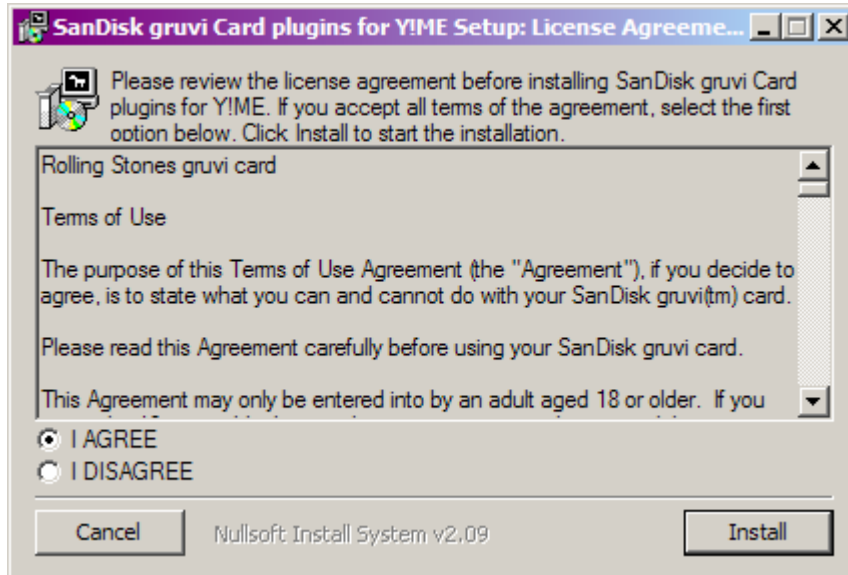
SanDisk gruvi Card plugins for Y!ME Setup: License Agreeme...

Please review the license agreement before installing SanDisk gruvi Card plugins for Y!ME. If you accept all terms of the agreement, select the first option below. Click Install to start the installation.

Rolling Stones gruvi card

Terms of Use

The purpose of this Terms of Use Agreement (the "Agreement"), if you decide to agree, is to state what you can and cannot do with your SanDisk gruvi(tm) card.

Please read this Agreement carefully before using your SanDisk gruvi card.

This Agreement may only be entered into by an adult aged 18 or older. If you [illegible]

I AGREE
I DISAGREE

Cancel
Nullsoft Install System v2.09
Install